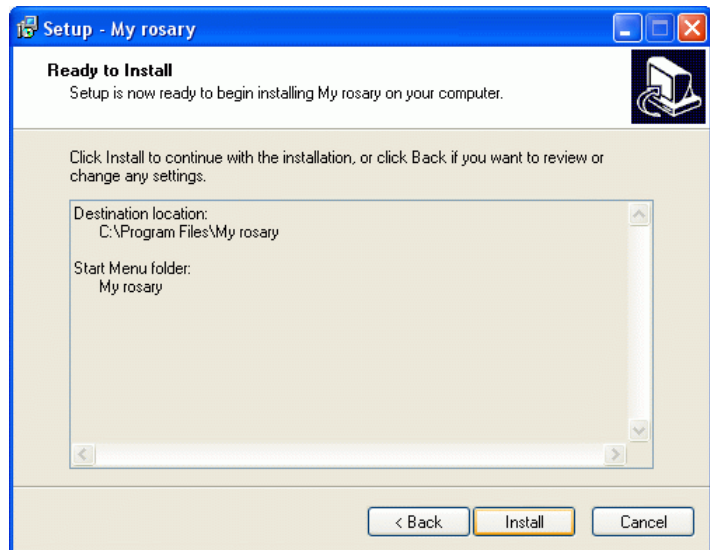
Setup - My rosary

Ready to Install
Setup is now ready to begin installing My rosary on your computer.

Click Install to continue with the installation, or click Back if you want to review or change any settings.

Destination location:
C:\Program Files\My rosary

Start Menu folder:
My rosary

< Back
Install
Cancel